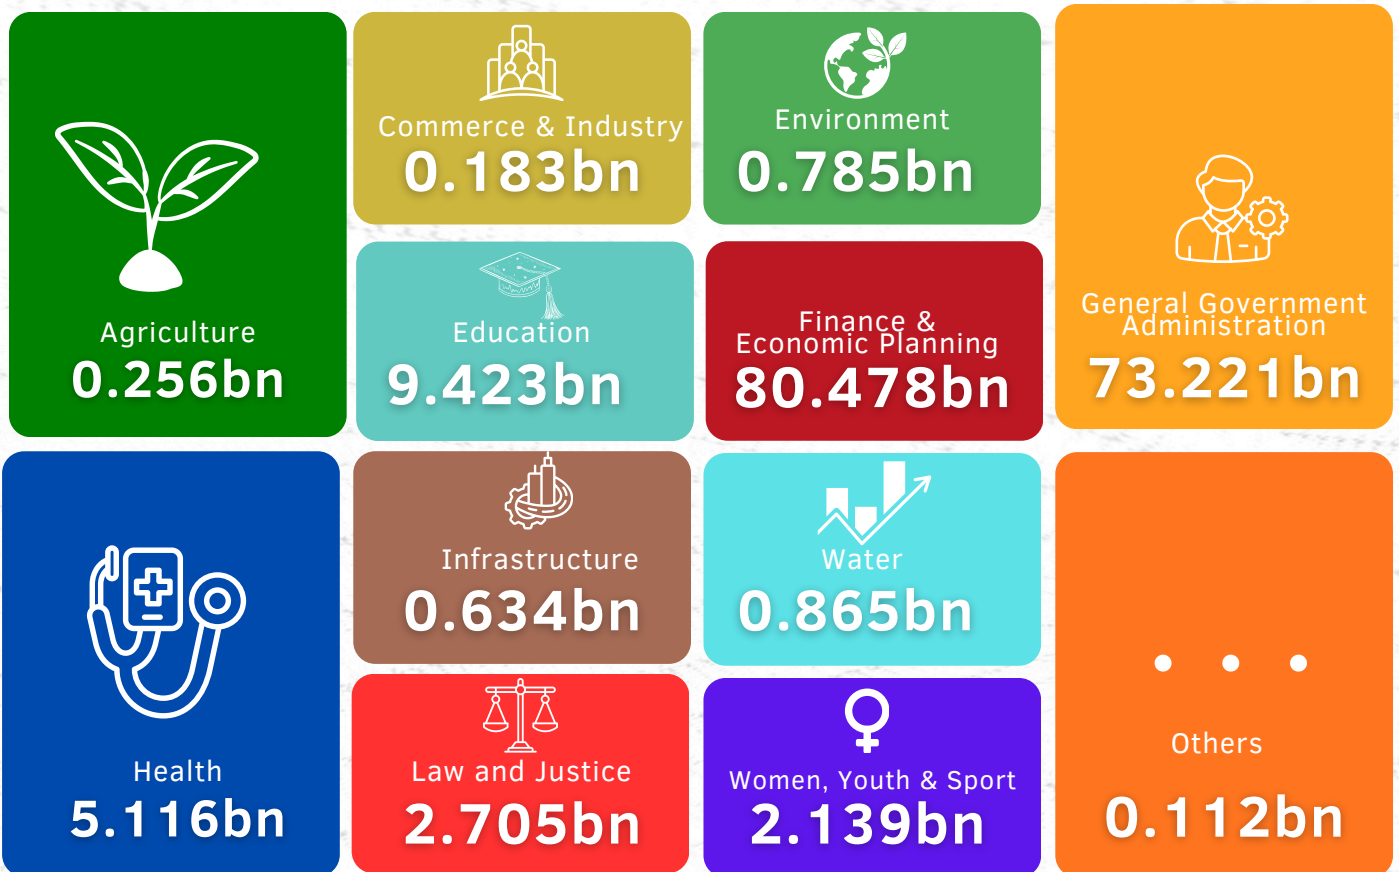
Agriculture
0.256bn

Commerce & Industry
0.183bn

Environment
0.785bn

General Government Administration
73.221bn

Education
9.423bn

Finance & Economic Planning
80.478bn

Health
5.116bn

Infrastructure
0.634bn

Water
0.865bn

Others
0.112bn

Law and Justice
2.705bn

Women, Youth & Sport
2.139bn